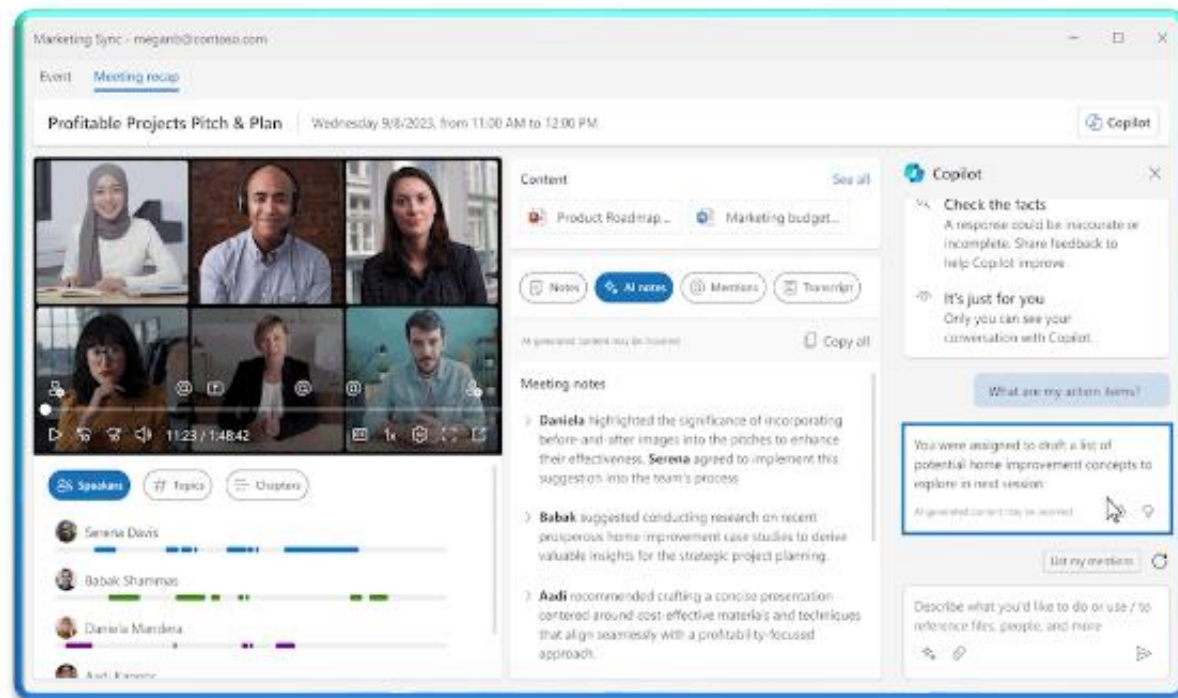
Marketing Sync - meganb@contoso.com

Event Meeting recap

Profitable Projects Pitch & Plan | Wednesday 9/8/2023, from 11:00 AM to 12:00 PM

Copilot

11:23 / 1:48:42

1x

Speakers Topics Chapters

Serena Davis

Babak Shammas

Daniela Mandera

Aadi Kapoor

Content See all

Product Roadmap... Marketing budget...

Notes AI notes Mentions Transcript

AI generated content may be incorrect Copy all

Meeting notes

Daniela highlighted the significance of incorporating before-and-after images into the pitches to enhance their effectiveness. Serena agreed to implement this suggestion into the team's process

Babak suggested conducting research on recent prosperous home improvement case studies to derive valuable insights for the strategic project planning.

Aadi recommended crafting a concise presentation centered around cost-effective materials and techniques that align seamlessly with a profitability-focused approach.

Copilot

Check the facts
A response could be inaccurate or incomplete. Share feedback to help Copilot improve.

It's just for you
Only you can see your conversation with Copilot.

What are my action items?

You were assigned to draft a list of potential home improvement concepts to explore in next session.

AI generated content may be incorrect

List my mentions

Describe what you'd like to do or use / to reference files, people, and more